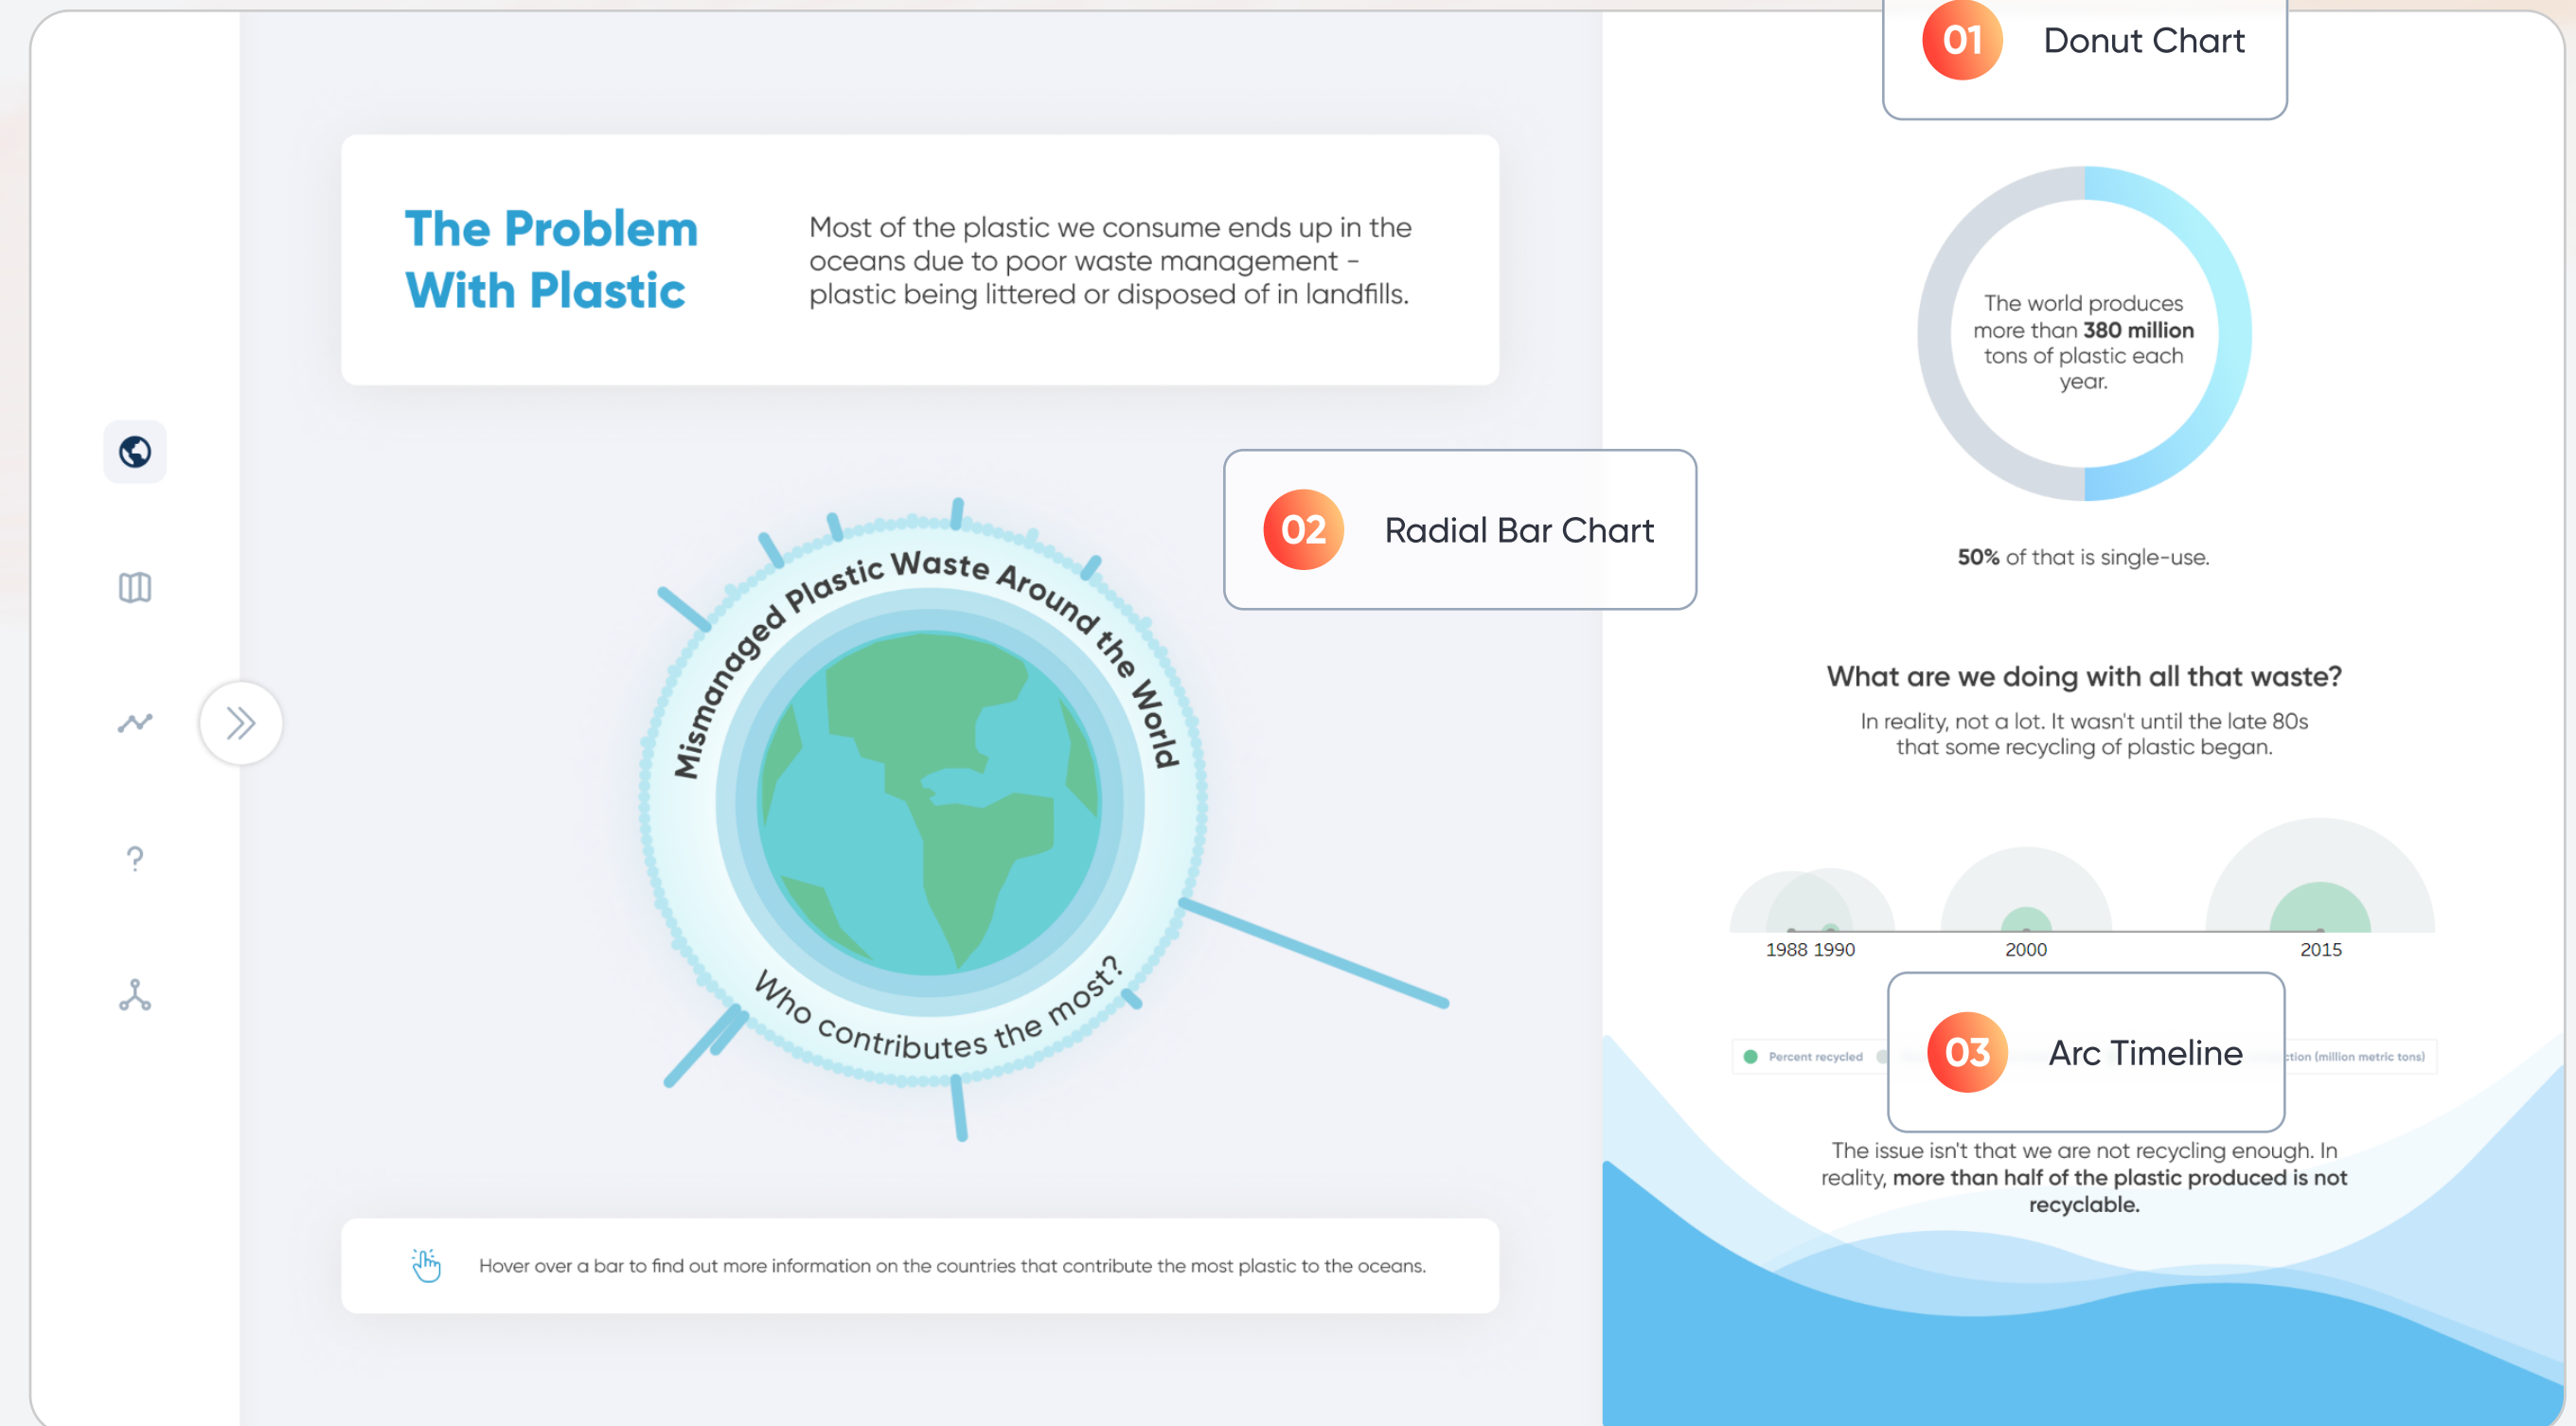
01 Donut Chart

The Problem With Plastic

Most of the plastic we consume ends up in the oceans due to poor waste management - plastic being littered or disposed of in landfills.

The world produces more than **380 million** tons of plastic each year.

**50%** of that is single-use.

02 Radial Bar Chart

Mismanaged Plastic Waste Around the World

Who contributes the most?

What are we doing with all that waste?

In reality, not a lot. It wasn't until the late 80s that some recycling of plastic began.

1988 1990

2000

2015

Percent recycled

03 Arc Timeline

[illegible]tion (million metric tons)

The issue isn't that we are not recycling enough. In reality, **more than half of the plastic produced is not recyclable.**

Hover over a bar to find out more information on the countries that contribute the most plastic to the oceans.

?